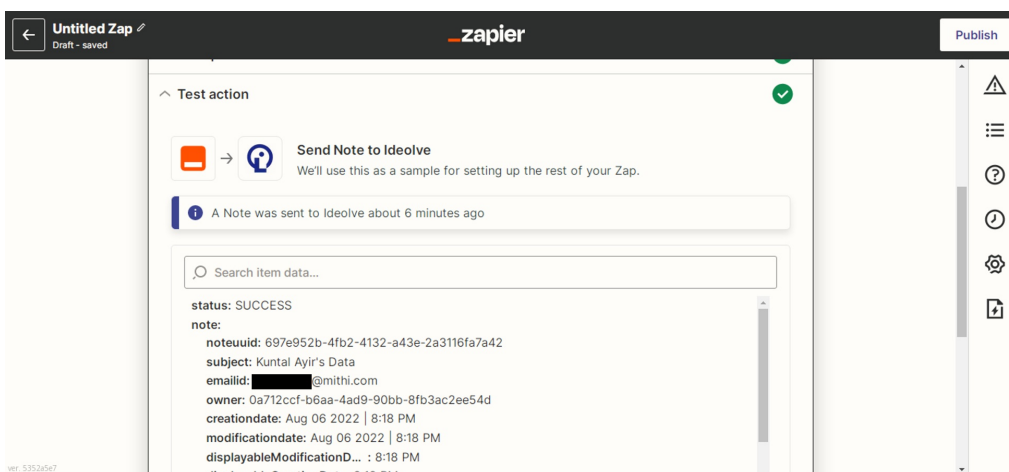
Untitled Zap
Draft - saved

_zapier

Publish

Test action

Send Note to Ideolve
We'll use this as a sample for setting up the rest of your Zap.

A Note was sent to Ideolve about 6 minutes ago

Search item data...

status: SUCCESS
note:
noteuuid: 697e952b-4fb2-4132-a43e-2a3116fa7a42
subject: Kuntal Ayir's Data
emailid: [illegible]@mithi.com
owner: 0a712ccf-b6aa-4ad9-90bb-8fb3ac2ee54d
creationdate: Aug 06 2022 | 8:18 PM
modificationdate: Aug 06 2022 | 8:18 PM
displayableModificationD... : 8:18 PM
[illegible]

ver. 5352a5e7